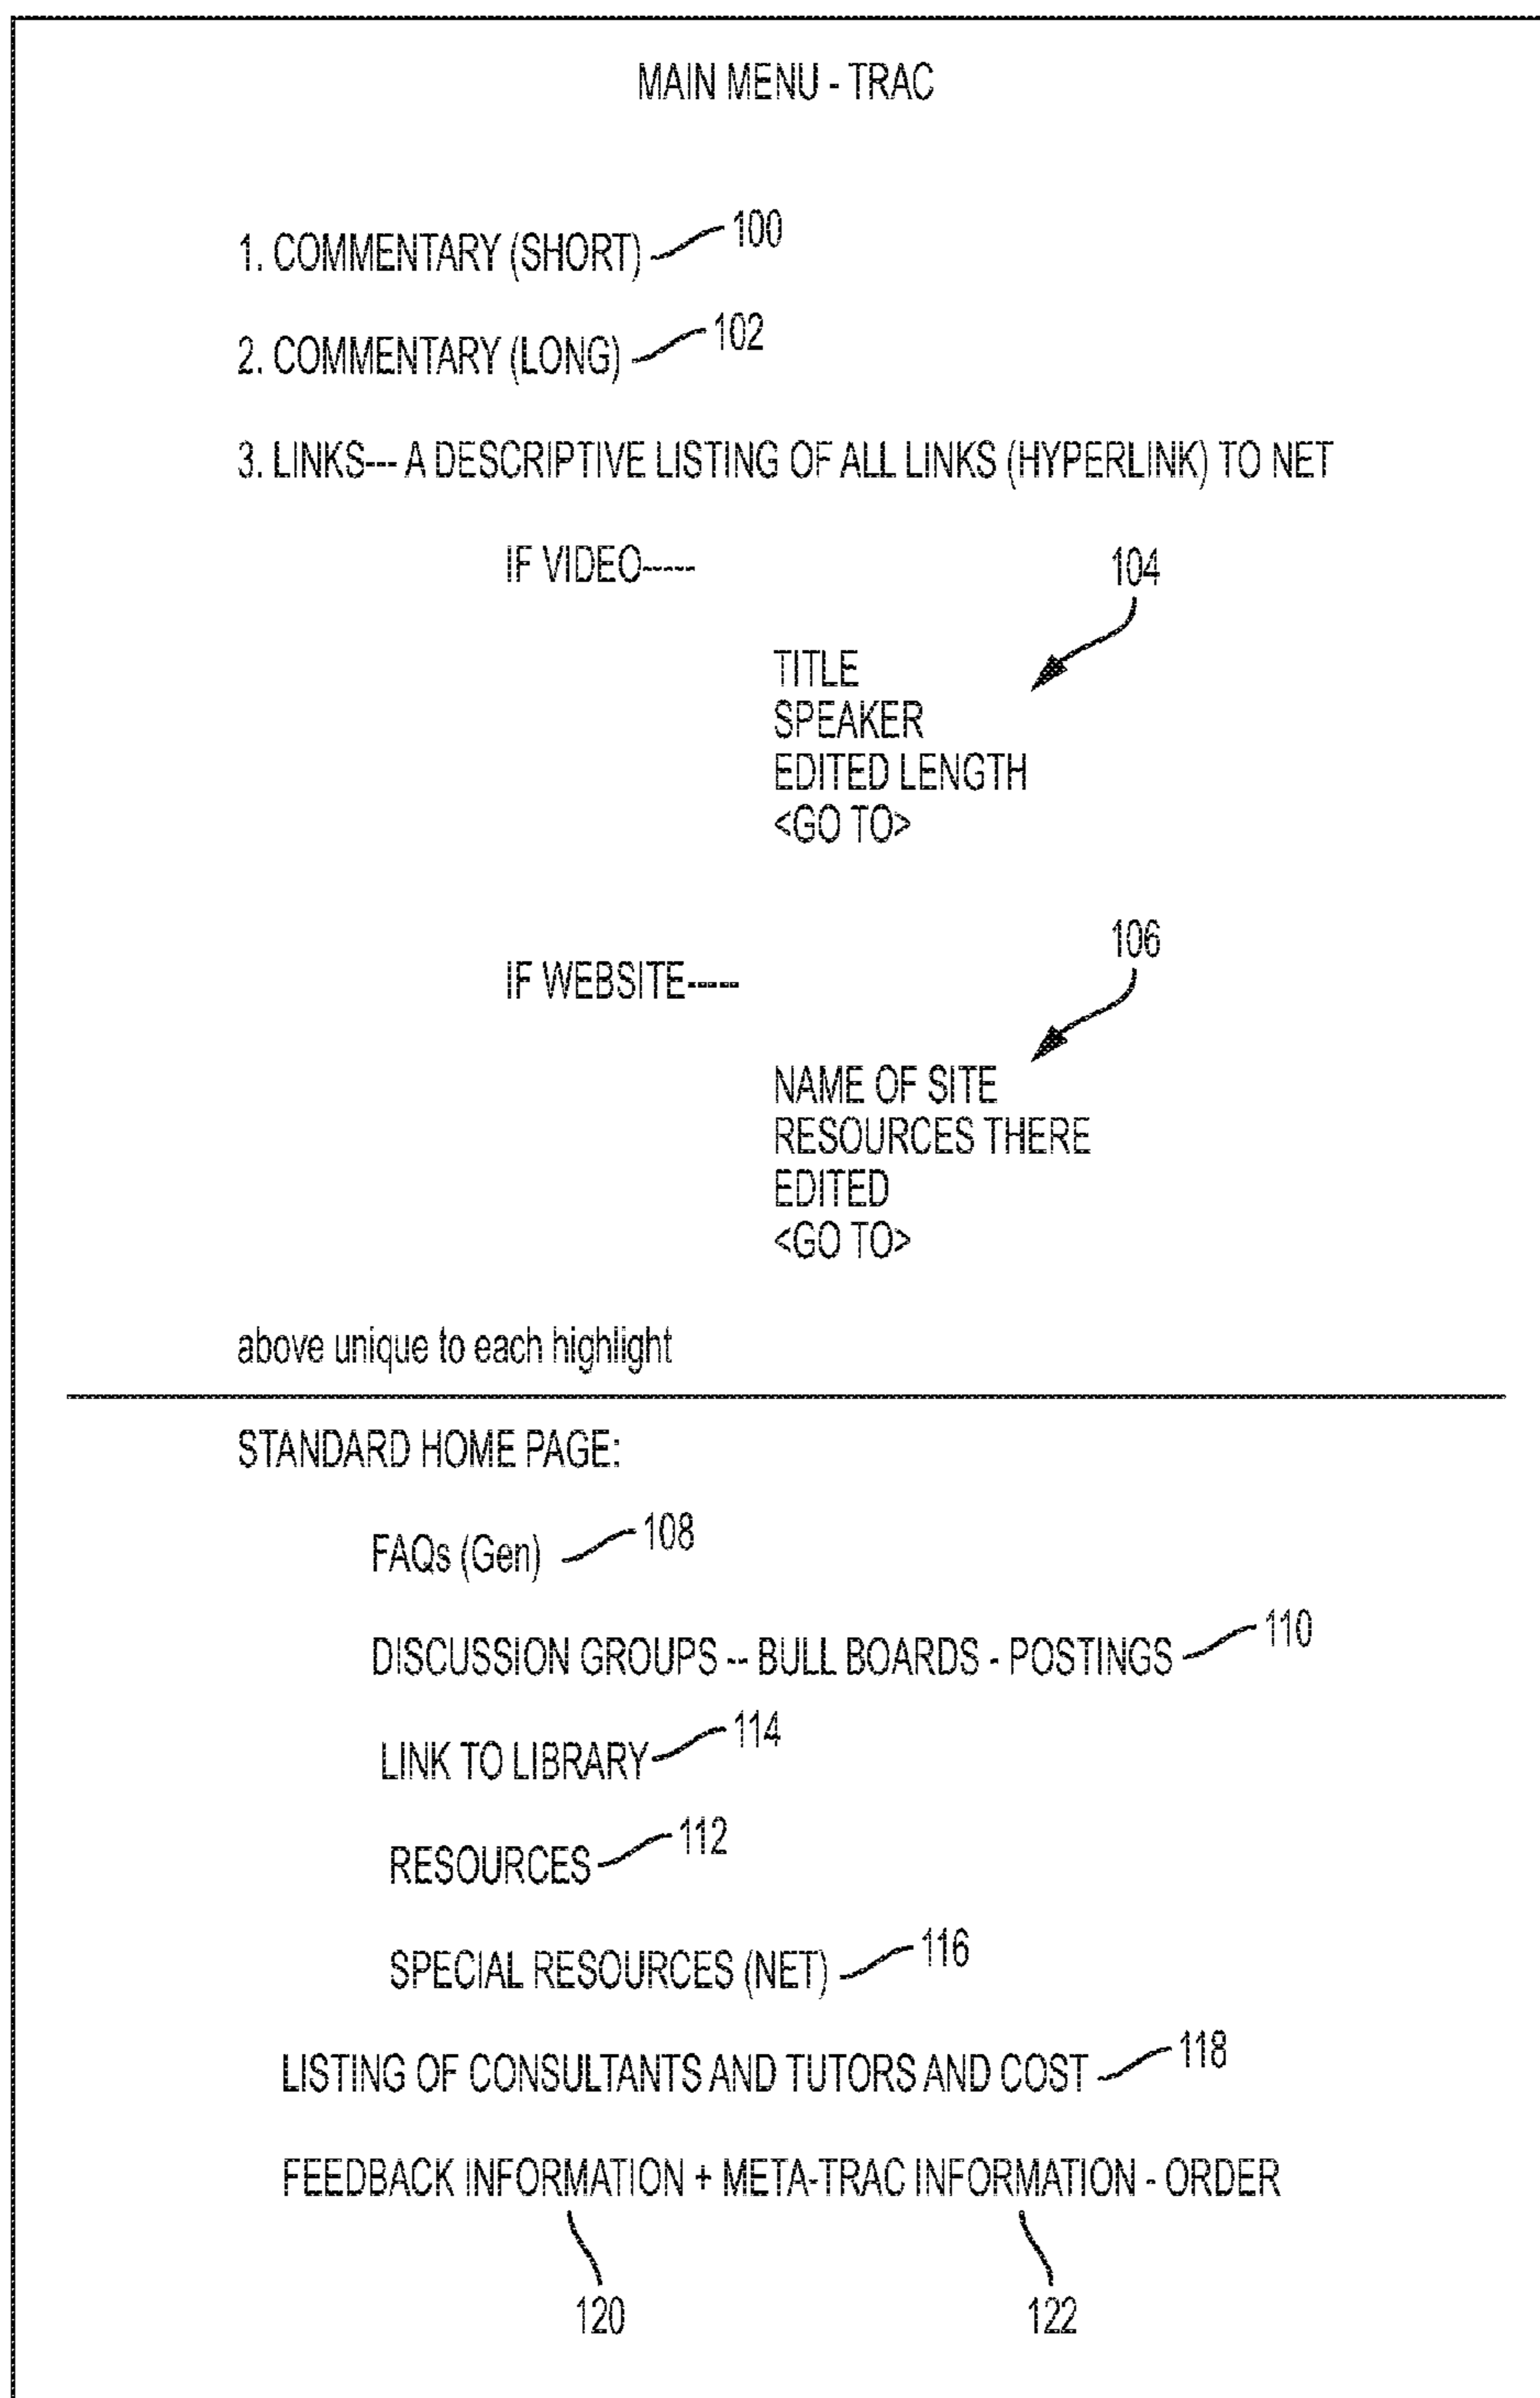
MAIN MENU - TRAC

1. COMMENTARY (SHORT) 100

2. COMMENTARY (LONG) 102

3. LINKS--- A DESCRIPTIVE LISTING OF ALL LINKS (HYPERLINK) TO NET

IF VIDEO-----

104

TITLE
SPEAKER
EDITED LENGTH
<GO TO>

106

IF WEBSITE-----

NAME OF SITE
RESOURCES THERE
EDITED
<GO TO>

above unique to each highlight

STANDARD HOME PAGE:

FAQs (Gen) 108

DISCUSSION GROUPS -- BULL BOARDS - POSTINGS 110

LINK TO LIBRARY 114

RESOURCES 112

SPECIAL RESOURCES (NET) 116

LISTING OF CONSULTANTS AND TUTORS AND COST 118

FEEDBACK INFORMATION + META-TRAC INFORMATION - ORDER

120

122